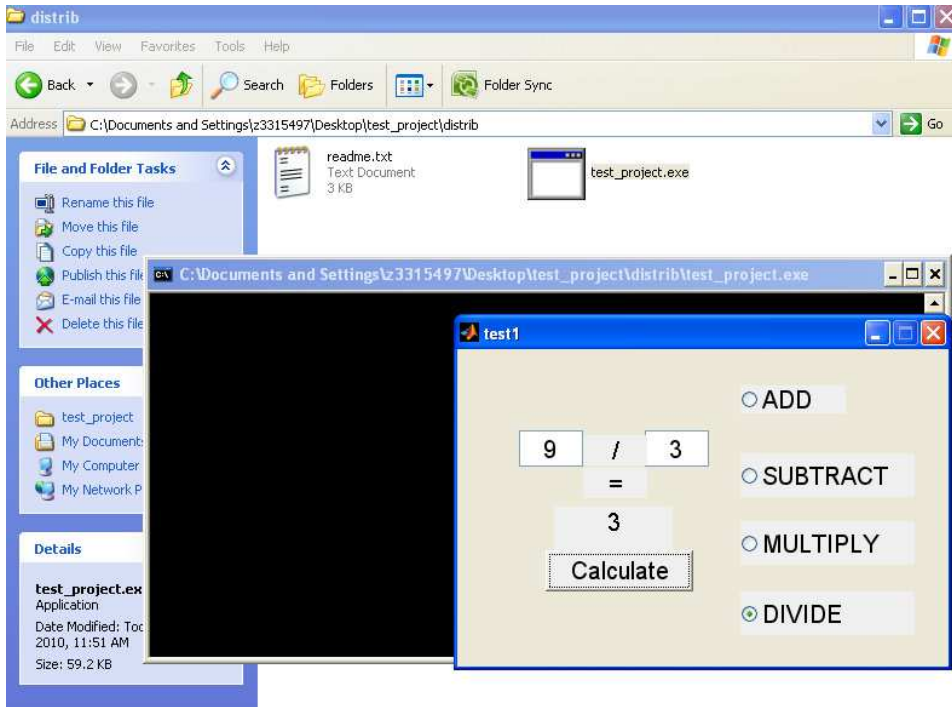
distrib

File Edit View Favorites Tools Help

Back Search Folders Folder Sync

Address C:\Documents and Settings\z3315497\Desktop\test_project\distrib Go

File and Folder Tasks

Rename this file
Move this file
Copy this file
Publish this fil
E-mail this file
Delete this file

Other Places

test_project
My Document
My Computer
My Network P

Details

test_project.ex
Application
Date Modified: Toc
2010, 11:51 AM
Size: 59.2 KB

readme.txt
Text Document
3 KB

test_project.exe

C:\Documents and Settings\z3315497\Desktop\test_project\distrib\test_project.exe

test1

9 / 3
=
3
Calculate

ADD
SUBTRACT
MULTIPLY
DIVIDE